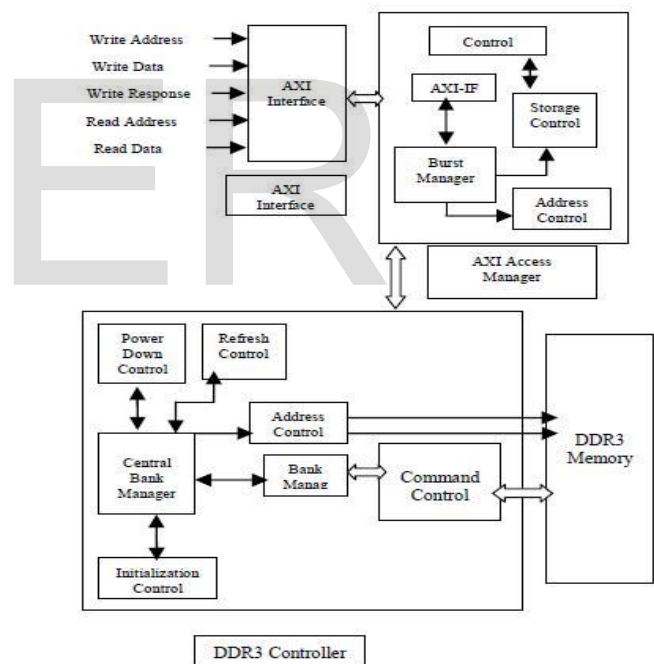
Write Address
Write Data
Write Response
Read Address
Read Data

AXI Interface

AXI Interface

Control
AXI-IF
Storage Control
Burst Manager
Address Control

AXI Access Manager

Power Down Control
Refresh Control
Address Control
Central Bank Manager
Bank Manag
Command Control
Initialization Control

DDR3 Memory

DDR3 Controller